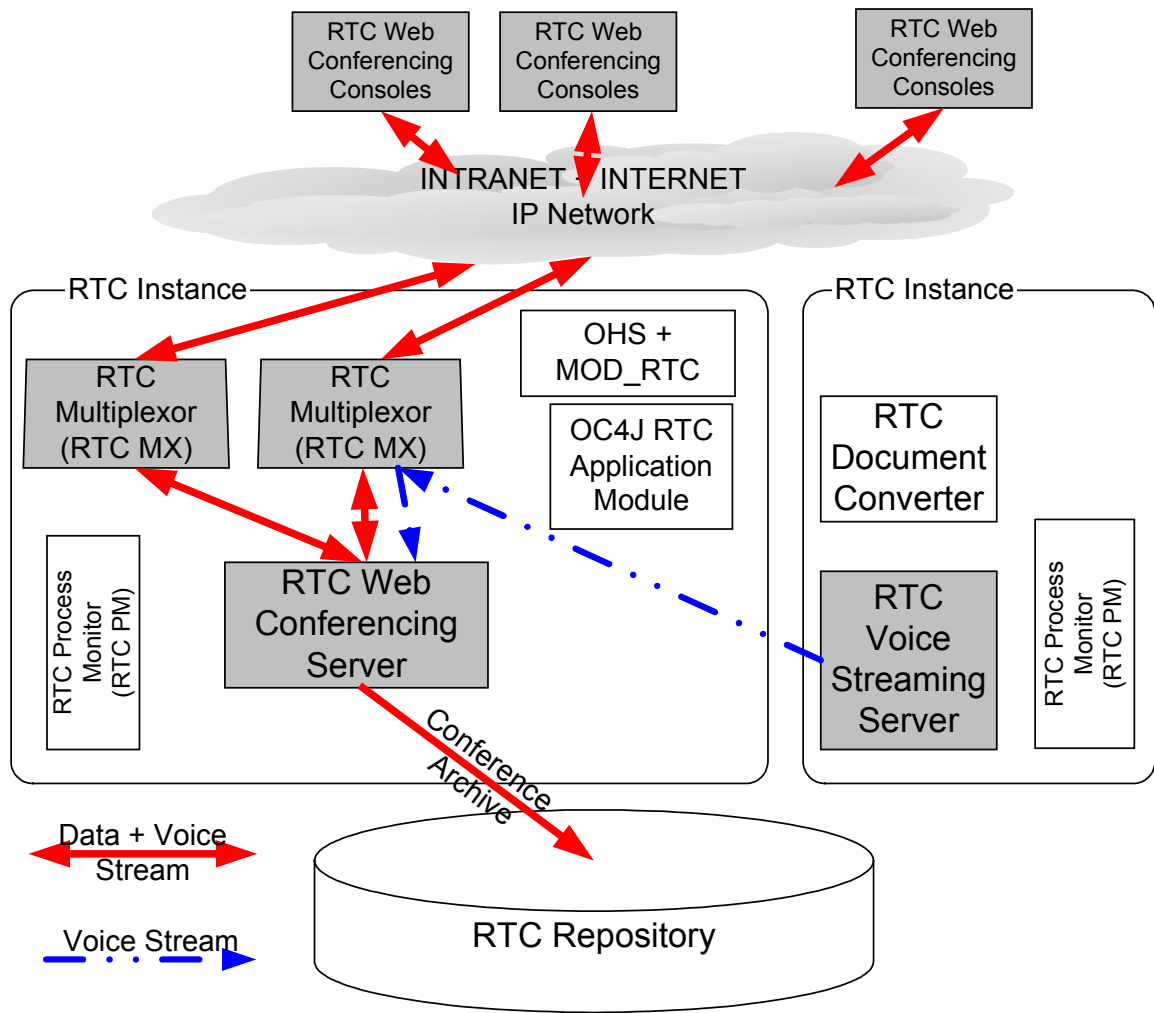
RTC Web Conferencing Consoles

RTC Web Conferencing Consoles

RTC Web Conferencing Consoles

INTRANET - INTERNET
IP Network

RTC Instance

RTC Multiplexor (RTC MX)

RTC Multiplexor (RTC MX)

OHS + MOD_RTC

OC4J RTC Application Module

RTC Process Monitor (RTC PM)

RTC Web Conferencing Server

RTC Instance

RTC Document Converter

RTC Voice Streaming Server

RTC Process Monitor (RTC PM)

Conference Archive

Data + Voice Stream

Voice Stream

RTC Repository